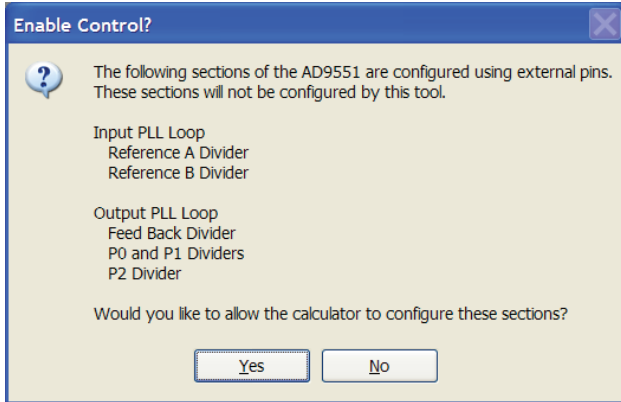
Enable Control?

The following sections of the AD9551 are configured using external pins. These sections will not be configured by this tool.

Input PLL Loop
Reference A Divider
Reference B Divider

Output PLL Loop
Feed Back Divider
P0 and P1 Dividers
P2 Divider

Would you like to allow the calculator to configure these sections?

Yes No